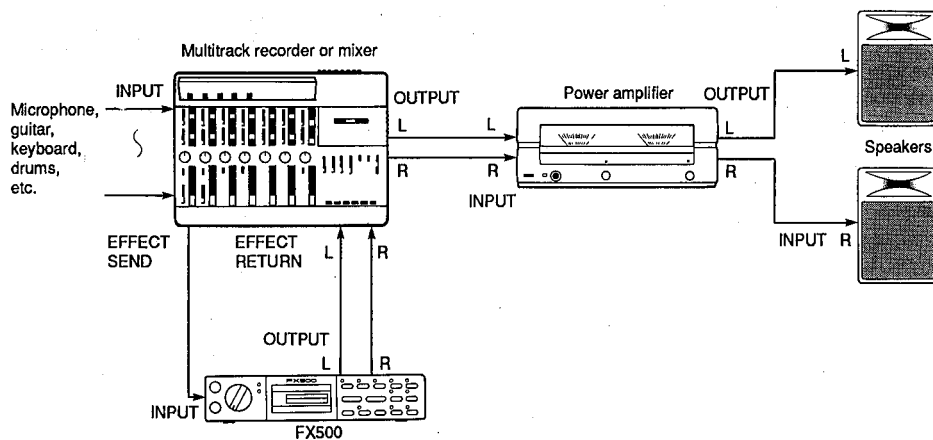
Multitrack recorder or mixer

INPUT

Microphone, guitar, keyboard, drums, etc.

OUTPUT

L

R

EFFECT SEND

EFFECT RETURN

L

R

Power amplifier

L

R

INPUT

OUTPUT

L

R

L

Speakers

INPUT R

OUTPUT

L

R

INPUT

FX500

FX500